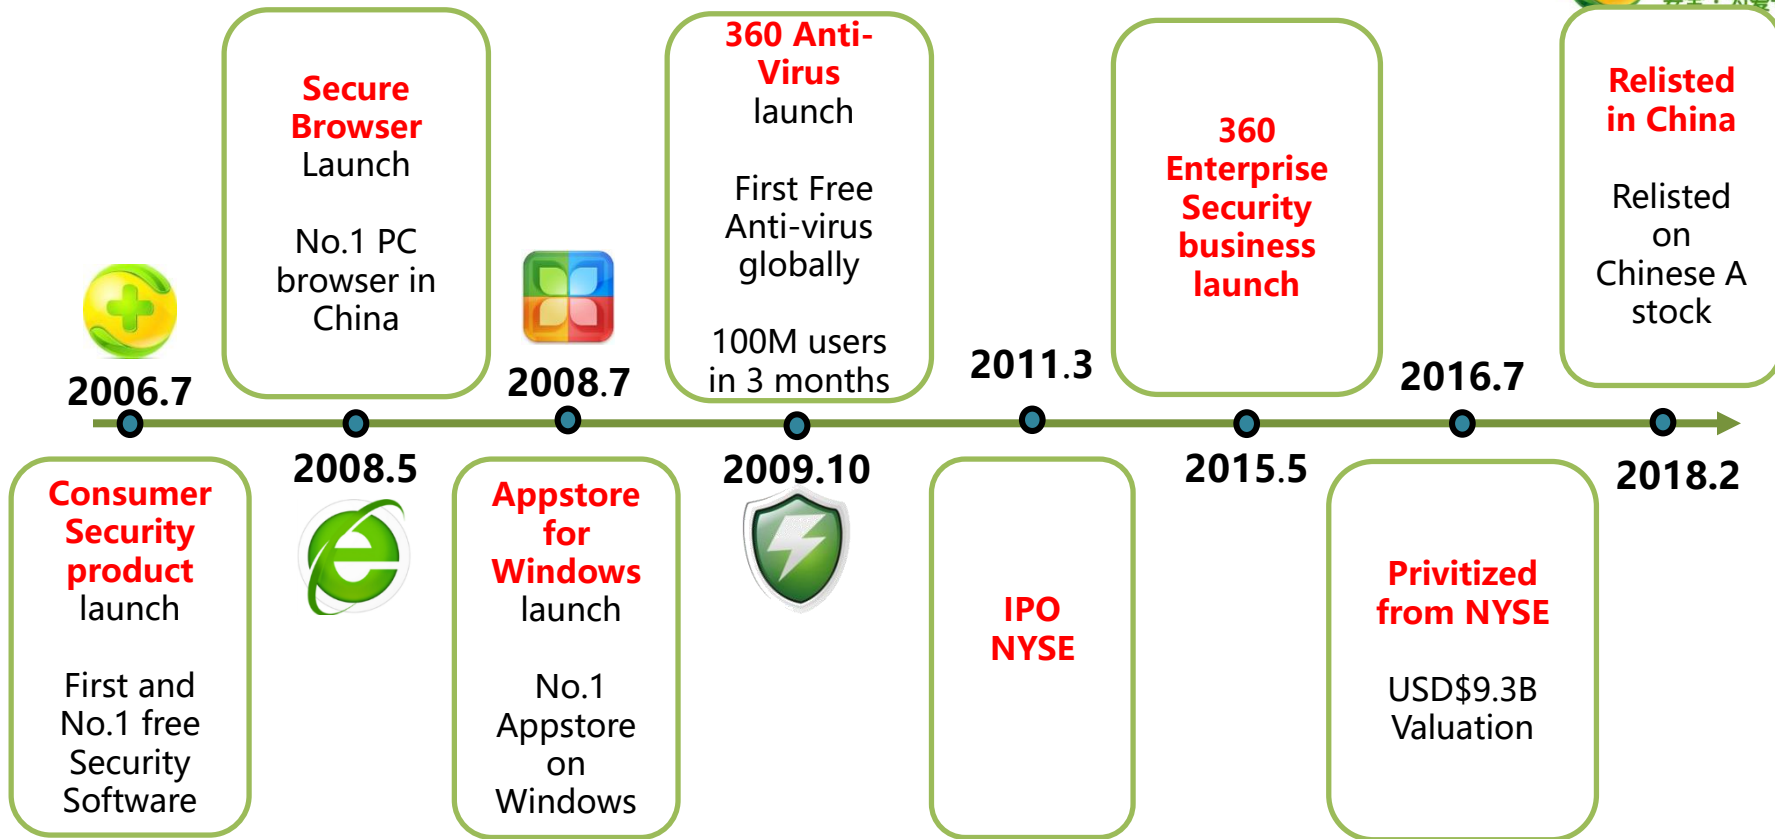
2006.7

Consumer Security product launch

First and No.1 free Security Software

Secure Browser Launch

No.1 PC browser in China

2008.5

2008.7

Appstore for Windows launch

No.1 Appstore on Windows

360 Anti-Virus launch

First Free Anti-virus globally

100M users in 3 months

2009.10

2011.3

IPO NYSE

360 Enterprise Security business launch

2015.5

2016.7

Privitized from NYSE

USD$9.3B Valuation

Relisted in China

Relisted on Chinese A stock

2018.2